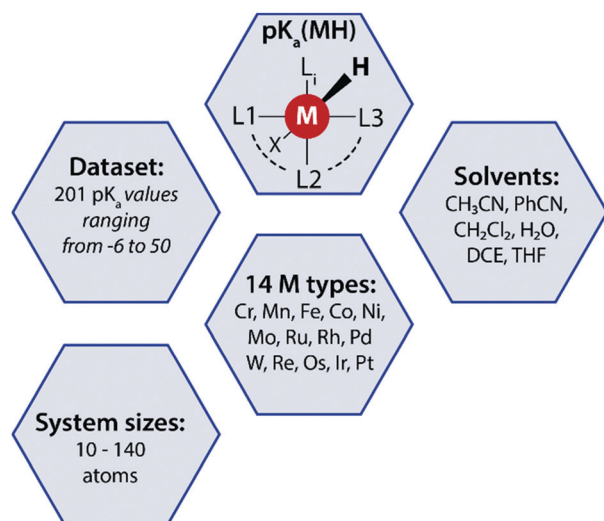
$pK_a(MH)$

$L_i$

H

L1

M

L3

X

L2

**Dataset:**
201 $pK_a$ *values ranging from -6 to 50*

**Solvents:**
$CH_3CN$, PhCN, $CH_2Cl_2$, $H_2O$, DCE, THF

**14 M types:**
Cr, Mn, Fe, Co, Ni, Mo, Ru, Rh, Pd W, Re, Os, Ir, Pt

**System sizes:**
10 - 140 atoms